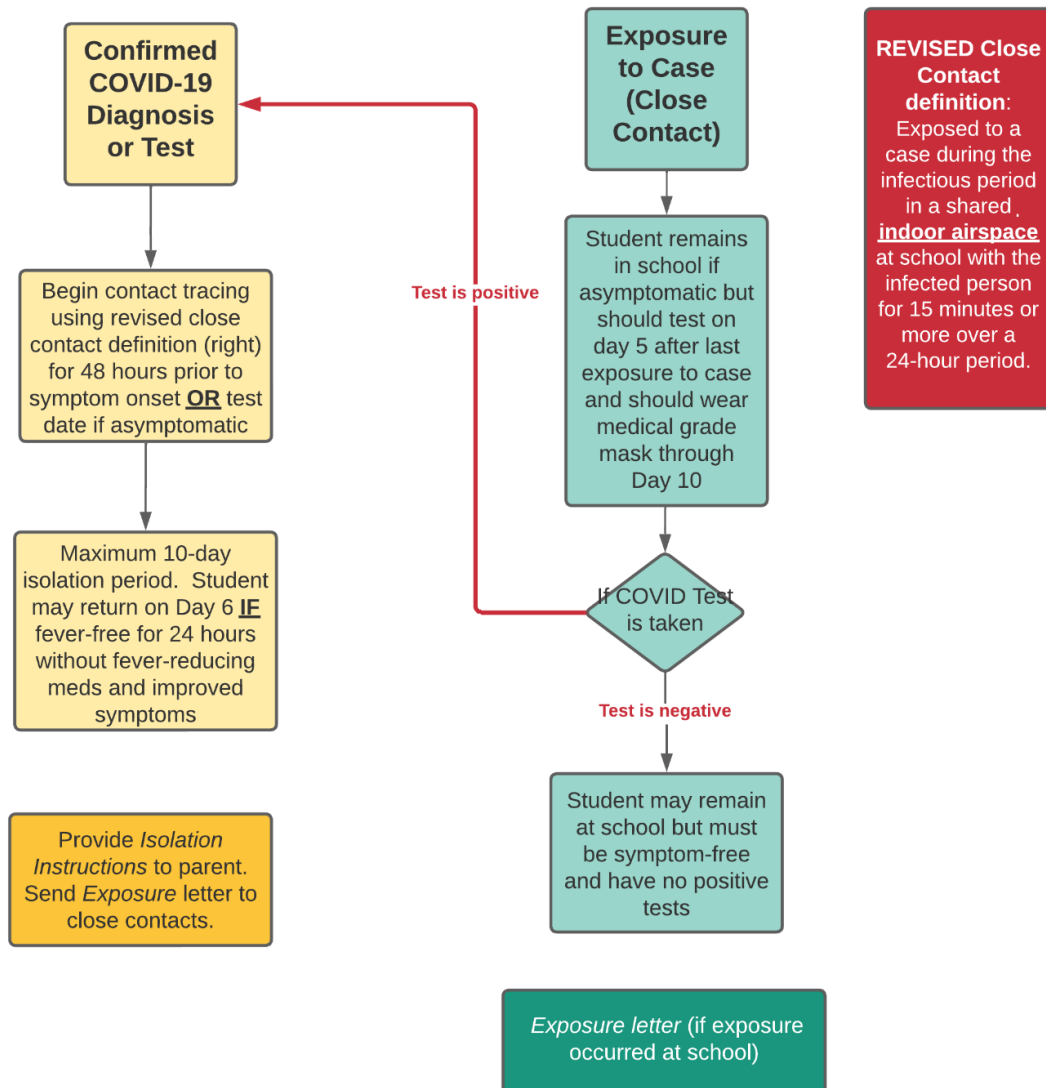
Confirmed COVID-19 Diagnosis or Test

Begin contact tracing using revised close contact definition (right) for 48 hours prior to symptom onset OR test date if asymptomatic

Maximum 10-day isolation period. Student may return on Day 6 IF fever-free for 24 hours without fever-reducing meds and improved symptoms

Provide Isolation Instructions to parent. Send Exposure letter to close contacts.

Test is positive

Exposure to Case (Close Contact)

Student remains in school if asymptomatic but should test on day 5 after last exposure to case and should wear medical grade mask through Day 10

If COVID Test is taken

Test is negative

Student may remain at school but must be symptom-free and have no positive tests

Exposure letter (if exposure occurred at school)

REVISED Close Contact definition: Exposed to a case during the infectious period in a shared indoor airspace at school with the infected person for 15 minutes or more over a 24-hour period.